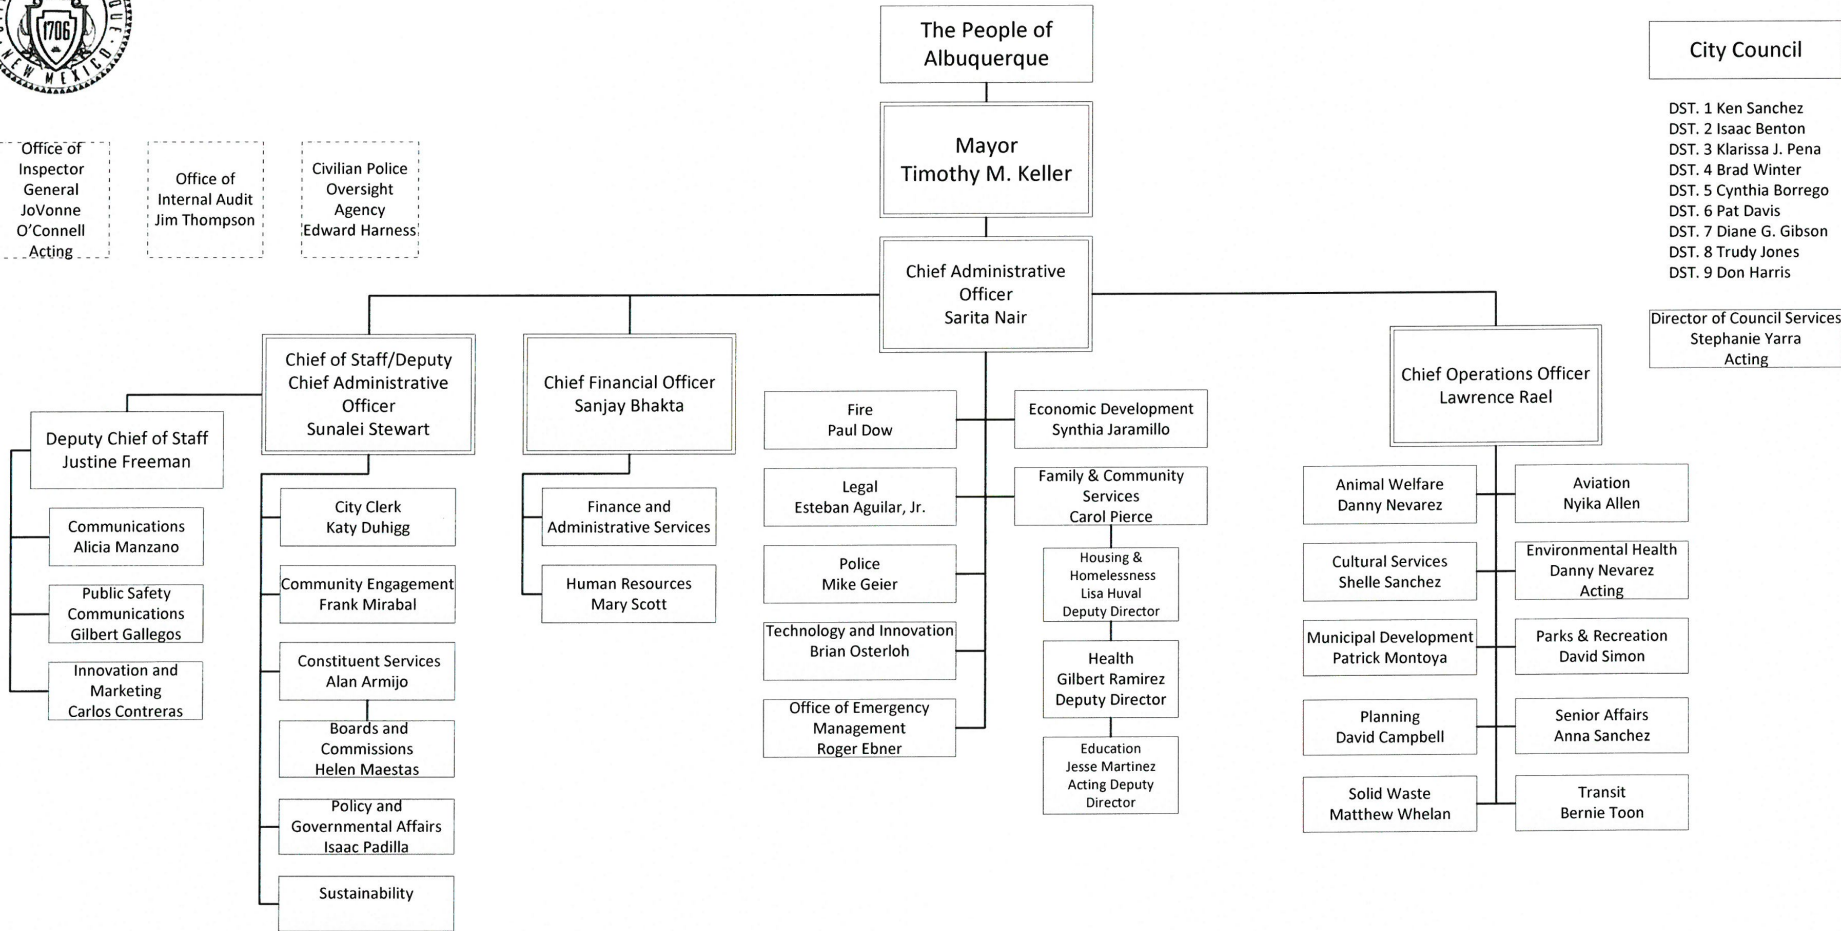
1706

NEW MEXICO

Office of Inspector General JoVonne O'Connell Acting

Office of Internal Audit Jim Thompson

Civilian Police Oversight Agency Edward Harness

The People of Albuquerque

Mayor Timothy M. Keller

Chief Administrative Officer Sarita Nair

City Council

DST. 1 Ken Sanchez
DST. 2 Isaac Benton
DST. 3 Klarissa J. Pena
DST. 4 Brad Winter
DST. 5 Cynthia Borrego
DST. 6 Pat Davis
DST. 7 Diane G. Gibson
DST. 8 Trudy Jones
DST. 9 Don Harris

Director of Council Services Stephanie Yarra Acting

Chief of Staff/Deputy Chief Administrative Officer Sunalei Stewart

Deputy Chief of Staff Justine Freeman

Communications Alicia Manzano

Public Safety Communications Gilbert Gallegos

Innovation and Marketing Carlos Contreras

City Clerk Katy Duhigg

Community Engagement Frank Mirabal

Constituent Services Alan Armijo

Boards and Commissions Helen Maestas

Policy and Governmental Affairs Isaac Padilla

Sustainability

Chief Financial Officer Sanjay Bhakta

Finance and Administrative Services

Human Resources Mary Scott

Fire Paul Dow

Legal Esteban Aguilar, Jr.

Police Mike Geier

Technology and Innovation Brian Osterloh

Office of Emergency Management Roger Ebner

Economic Development Synthia Jaramillo

Family & Community Services Carol Pierce

Housing & Homelessness Lisa Huval Deputy Director

Health Gilbert Ramirez Deputy Director

Education Jesse Martinez Acting Deputy Director

Chief Operations Officer Lawrence Rael

Animal Welfare Danny Nevarez

Cultural Services Shelle Sanchez

Municipal Development Patrick Montoya

Planning David Campbell

Solid Waste Matthew Whelan

Aviation Nyika Allen

Environmental Health Danny Nevarez Acting

Parks & Recreation David Simon

Senior Affairs Anna Sanchez

Transit Bernie Toon